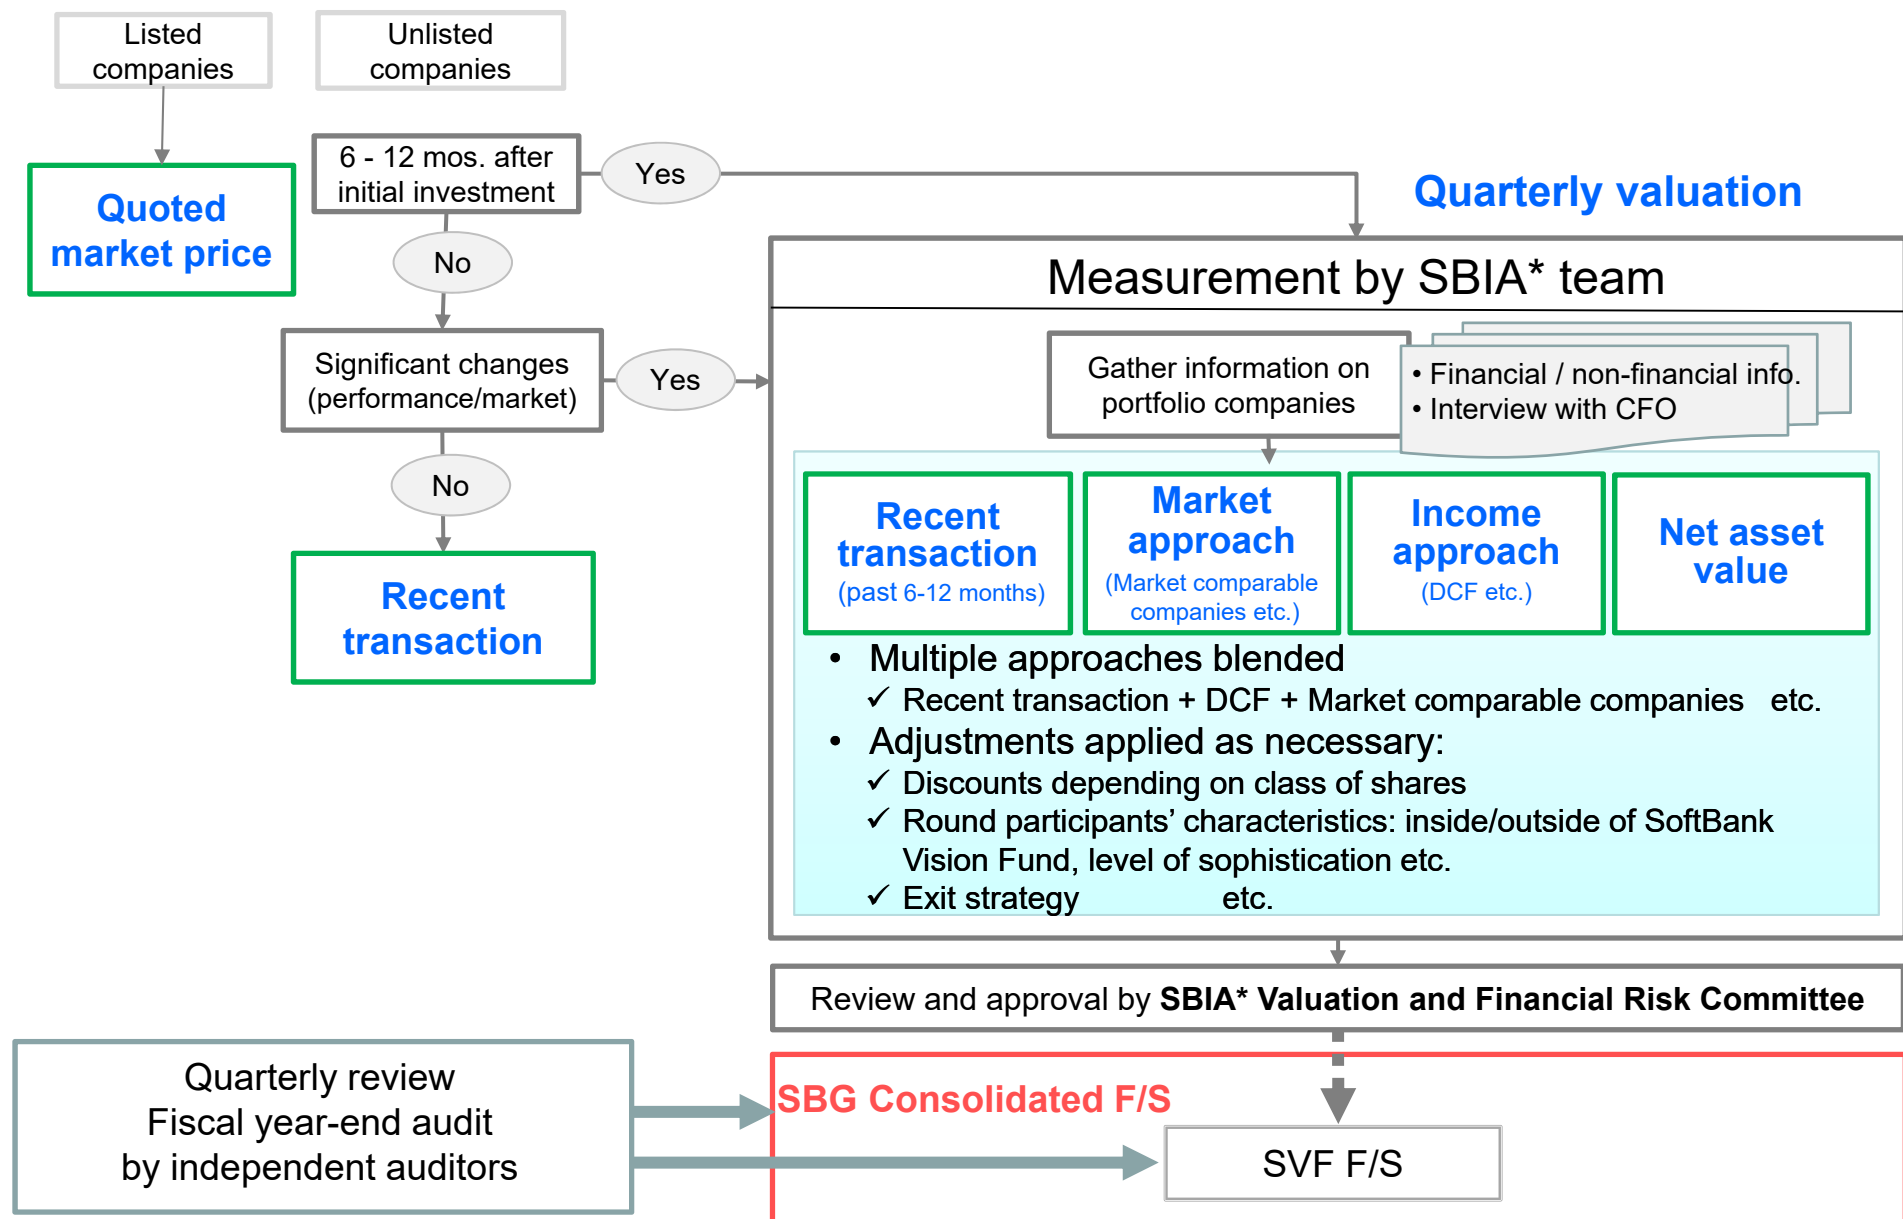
Listed companies

Unlisted companies

Quoted market price

6 - 12 mos. after initial investment

Yes

No

Significant changes (performance/market)

Yes

No

Recent transaction

Quarterly valuation

Measurement by SBIA* team

Gather information on portfolio companies

• Financial / non-financial info.
• Interview with CFO

Recent transaction (past 6-12 months)

Market approach (Market comparable companies etc.)

Income approach (DCF etc.)

Net asset value

• Multiple approaches blended
✓ Recent transaction + DCF + Market comparable companies etc.
• Adjustments applied as necessary:
✓ Discounts depending on class of shares
✓ Round participants' characteristics: inside/outside of SoftBank Vision Fund, level of sophistication etc.
✓ Exit strategy etc.

Review and approval by **SBIA* Valuation and Financial Risk Committee**

Quarterly review
Fiscal year-end audit
by independent auditors

SBG Consolidated F/S

SVF F/S